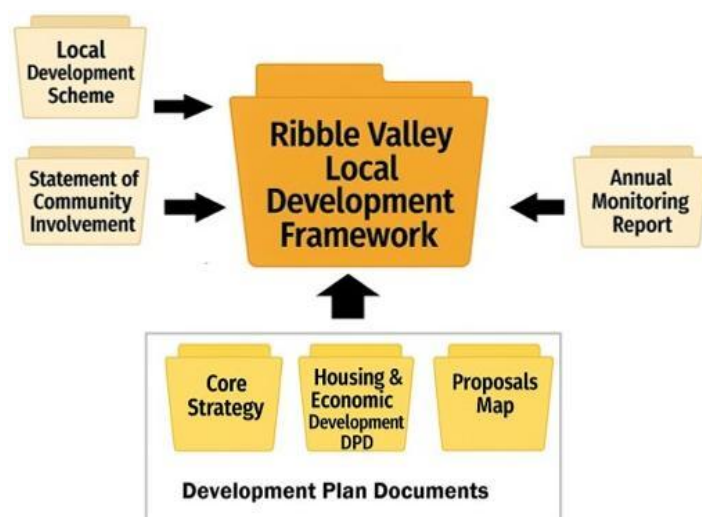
Local Development Scheme

Statement of Community Involvement

Ribble Valley Local Development Framework

Annual Monitoring Report

Core Strategy

Housing & Economic Development DPD

Proposals Map

Development Plan Documents